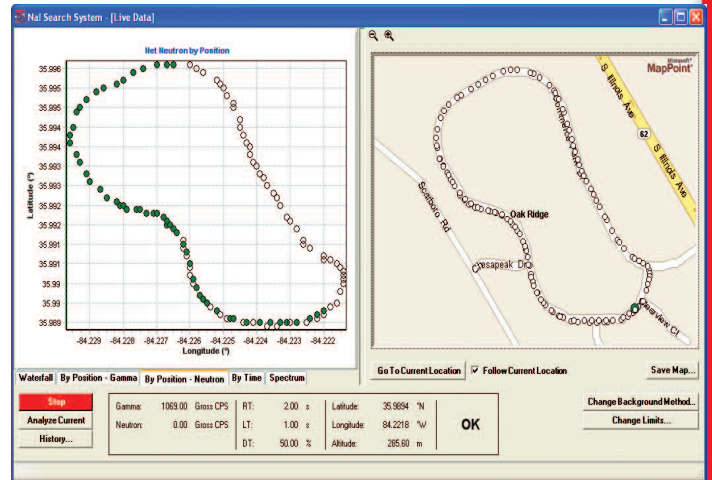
NaI Search System - [Live Data]

Net Neutron by Position

35.996
35.995
35.995
35.994
35.994
35.993
35.993
35.992
35.992
35.991
35.991
35.99
35.99
35.989

Latitude (°)

-84.229 -84.228 -84.227 -84.226 -84.225 -84.224 -84.223 -84.222
Longitude (°)

Microsoft MapPoint

S Illinois Ave
62
S Illinois Ave
Scarboro Rd
Oak Ridge
Chesapeak Dr
Clearview Ct

Waterfall | By Position - Gamma | By Position - Neutron | By Time | Spectrum

Go To Current Location
Follow Current Location
Save Map...

Stop
Analyze Current
History...

| Gamma: | 1069.00 | Gross CPS | RT: | 2.00 | s | Latitude: | 35.9894 | °N |
|---|---|---|---|---|---|---|---|---|
| Neutron: | 0.00 | Gross CPS | LT: | 1.00 | s | Longitude: | 84.2218 | °W |
| | | | DT: | 50.00 | % | Altitude: | 285.60 | m |

OK

Change Background Method...
Change Limits...